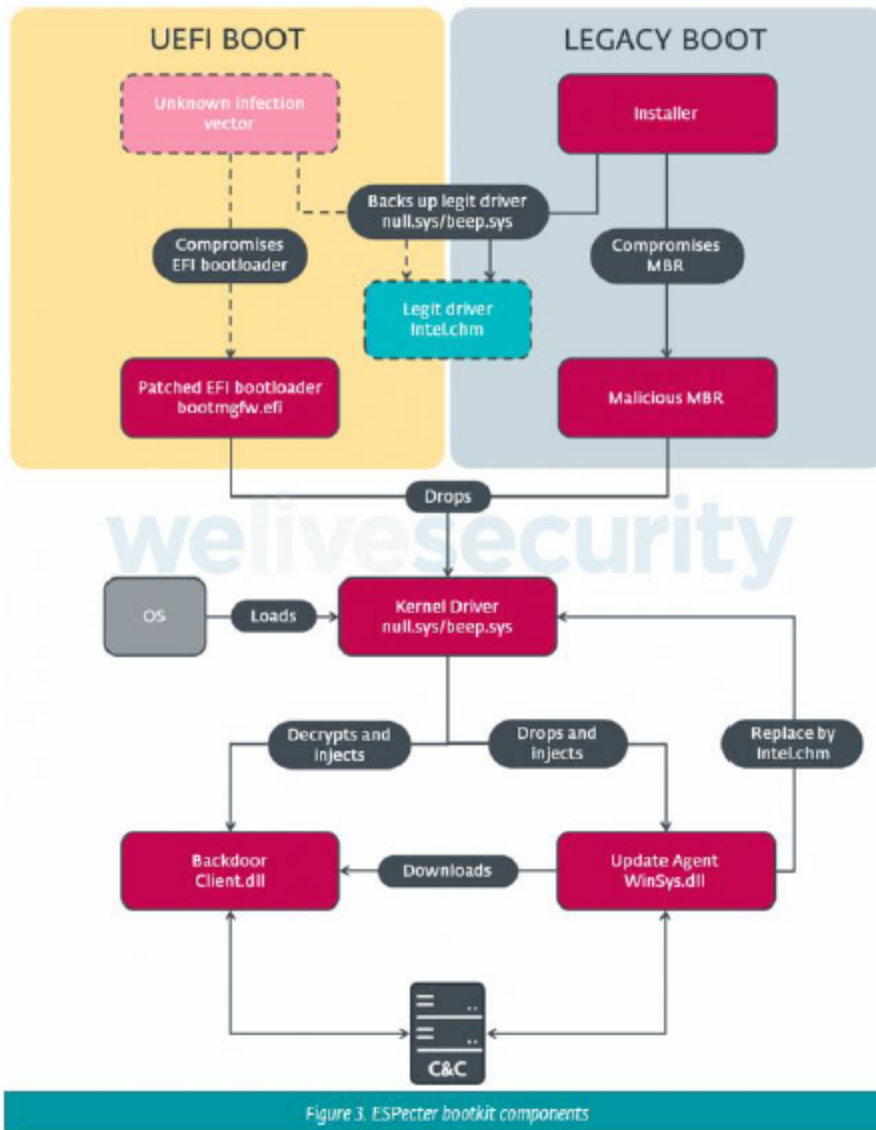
UEFI BOOT

LEGACY BOOT

Unknown infection vector

Installer

Backs up legit driver null.sys/beep.sys

Compromises EFI bootloader

Compromises MBR

Legit driver Intel.chm

Patched EFI bootloader bootmgfw.efi

Malicious MBR

Drops

welivesecurity

OS

Loads

Kernel Driver null.sys/beep.sys

Decrypts and injects

Drops and injects

Replace by Intel.chm

Backdoor Client.dll

Downloads

Update Agent WinSys.dll

C&C

Figure 3. ESPecter bootkit components